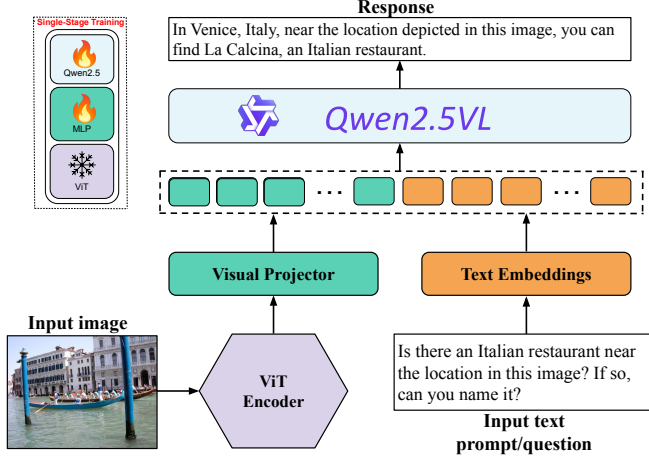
Single-Stage Training

Qwen2.5

MLP

ViT

Response

In Venice, Italy, near the location depicted in this image, you can find La Calcina, an Italian restaurant.

Qwen2.5VL

Visual Projector

Text Embeddings

Input image

ViT Encoder

Is there an Italian restaurant near the location in this image? If so, can you name it?

Input text prompt/question